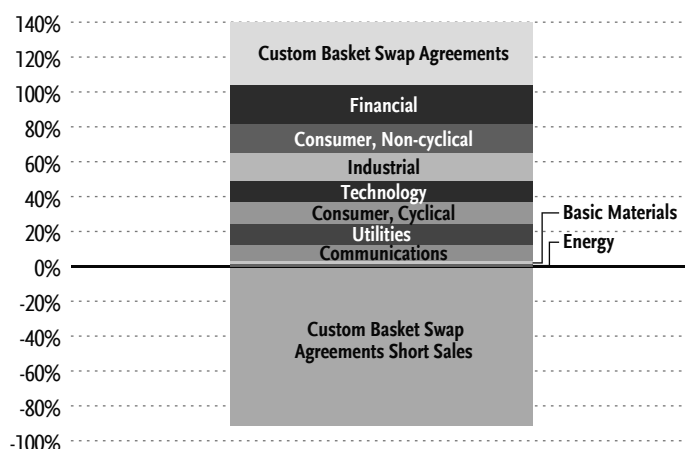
140%
120%
100%
80%
60%
40%
20%
0%
-20%
-40%
-60%
-80%
-100%

Custom Basket Swap Agreements
Financial
Consumer, Non-cyclical
Industrial
Technology
Consumer, Cyclical
Utilities
Communications
Basic Materials
Energy
Custom Basket Swap Agreements Short Sales